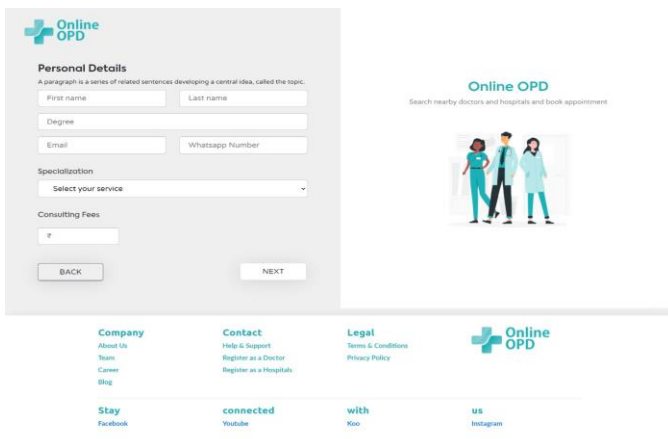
Online OPD

Personal Details

A paragraph is a series of related sentences developing a central idea, called the topic.

First name

Last name

Degree

Email

Whatsapp Number

Specialization

Select your service

Consulting Fees

₹

BACK

NEXT

Online OPD

Search nearby doctors and hospitals and book appointment

Company

About Us

Team

Career

Blog

Contact

Help & Support

Register as a Doctor

Register as a Hospitals

Legal

Terms & Conditions

Privacy Policy

Online OPD

Stay

Facebook

connected

Youtube

with

Koo

us

Instagram